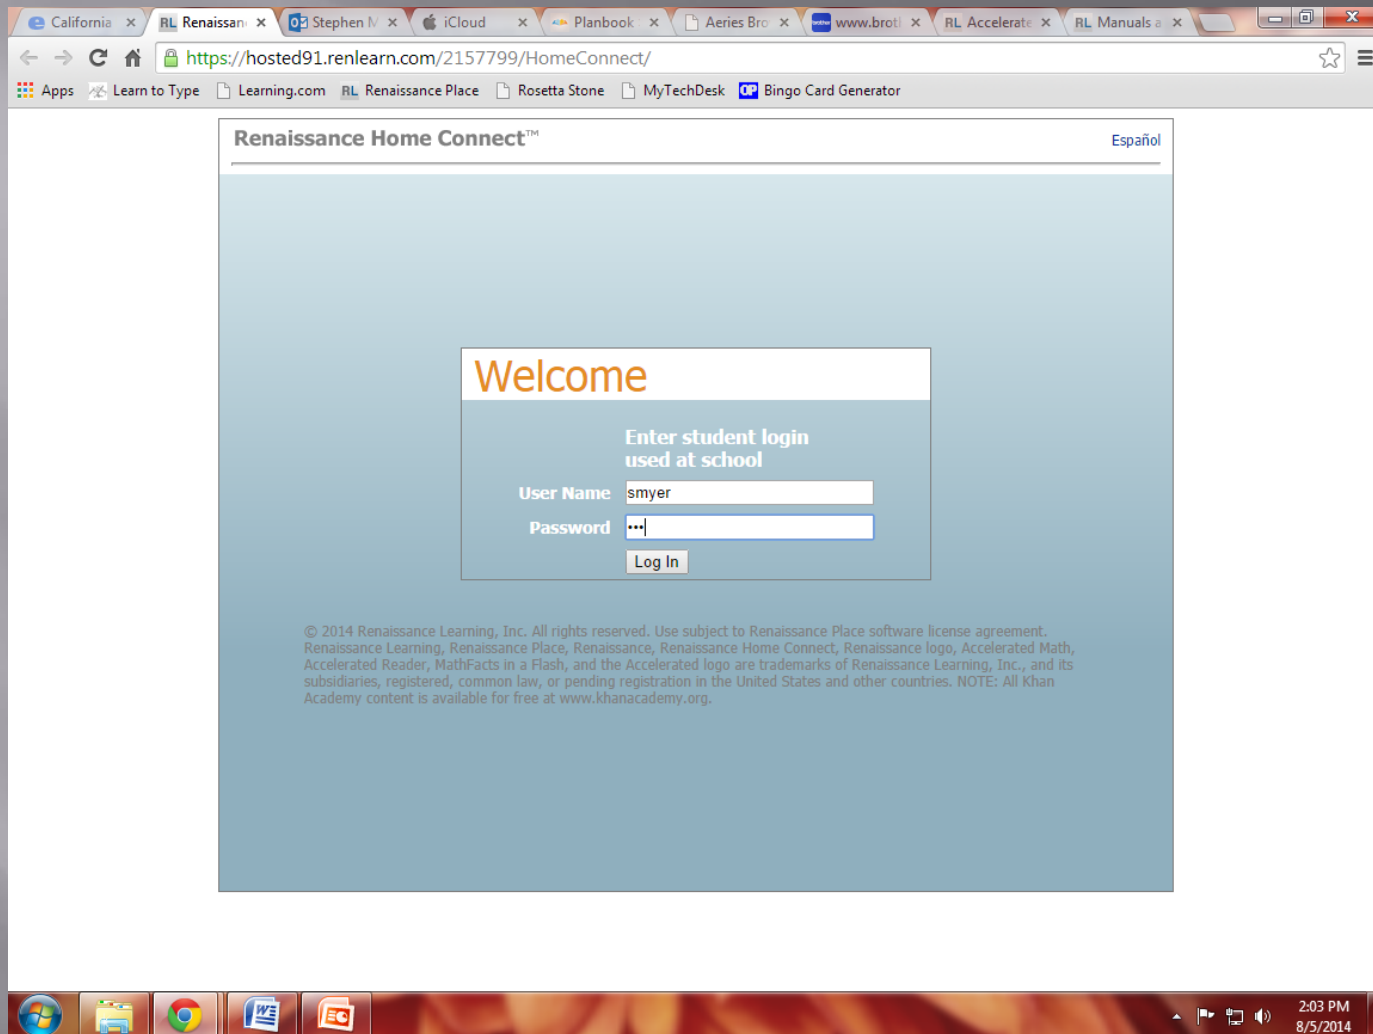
California × | RL Renaissan × | Stephen M × | iCloud × | Planbook × | Aeries Bro × | www.brotl × | RL Accelerate × | RL Manuals a ×

https://hosted91.renlearn.com/2157799/HomeConnect/

Apps | Learn to Type | Learning.com | RL Renaissance Place | Rosetta Stone | MyTechDesk | Bingo Card Generator

Renaissance Home Connect™

Español

Welcome

Enter student login used at school

User Name smyer

Password •••

Log In

© 2014 Renaissance Learning, Inc. All rights reserved. Use subject to Renaissance Place software license agreement. Renaissance Learning, Renaissance Place, Renaissance, Renaissance Home Connect, Renaissance logo, Accelerated Math, Accelerated Reader, MathFacts in a Flash, and the Accelerated logo are trademarks of Renaissance Learning, Inc., and its subsidiaries, registered, common law, or pending registration in the United States and other countries. NOTE: All Khan Academy content is available for free at www.khanacademy.org.

2:03 PM
8/5/2014